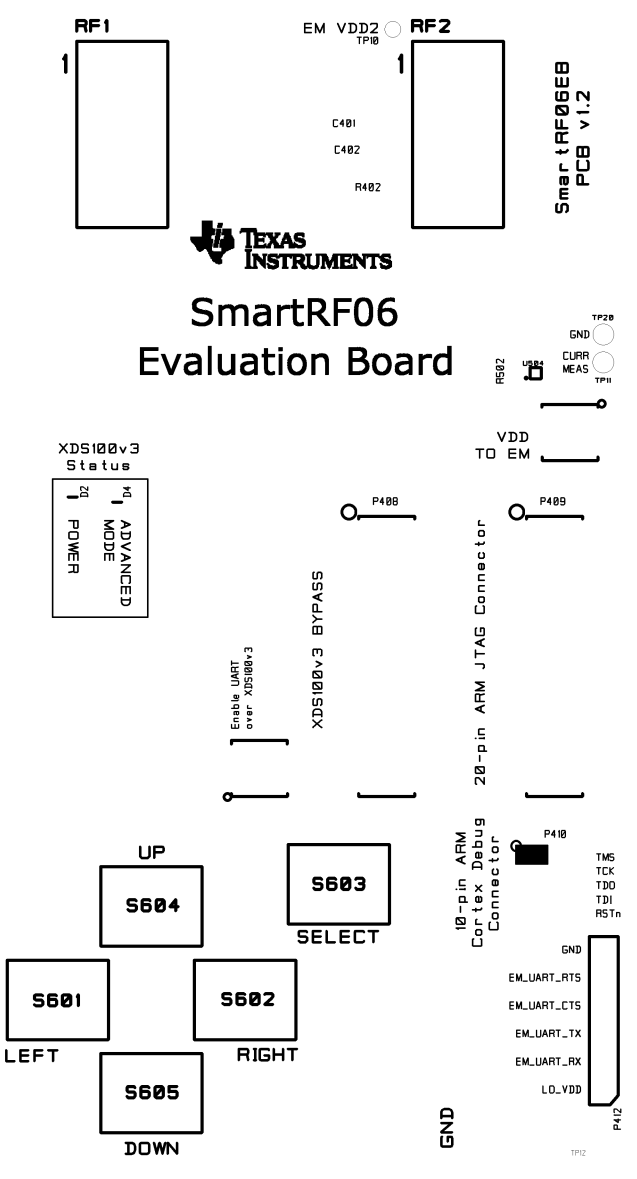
RF1
1

EM VDD2
TP10
RF2
1

C401
C402
R402

SmartRF06EB
PCB v1.2

TEXAS INSTRUMENTS

SmartRF06
Evaluation Board

TP20
GND
CURR
MEAS
TP11
R502
U504

XDS100v3
Status

D2
POWER
D4
ADVANCED
MODE

VDD
TO EM

P408
P409

XDS100v3 BYPASS

20-pin ARM JTAG Connector

Enable UART
over XDS100v3

10-pin ARM
Cortex Debug
Connector

P410

TMS
TCK
TDO
TDI
RSTn

UP
S604
S603
SELECT

S601
S602
LEFT
RIGHT

S605
DOWN

GND
EM_UART_RTS
EM_UART_CTS
EM_UART_TX
EM_UART_RX
LO_VDD

P412

GND

TP12